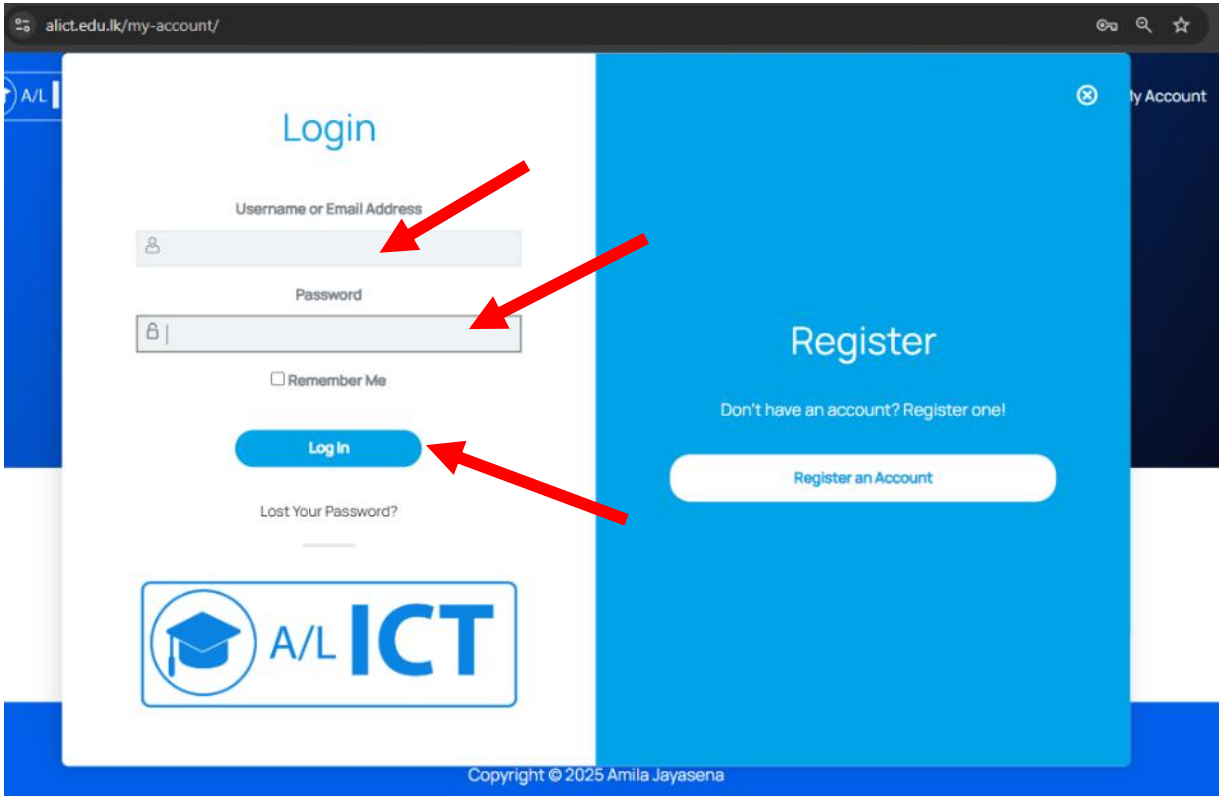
alict.edu.lk/my-account/

A/L

ly Account

Login

Username or Email Address

Password

Remember Me

Log In

Lost Your Password?

A/L ICT

Register

Don't have an account? Register one!

Register an Account

Copyright © 2025 Amila Jayasena